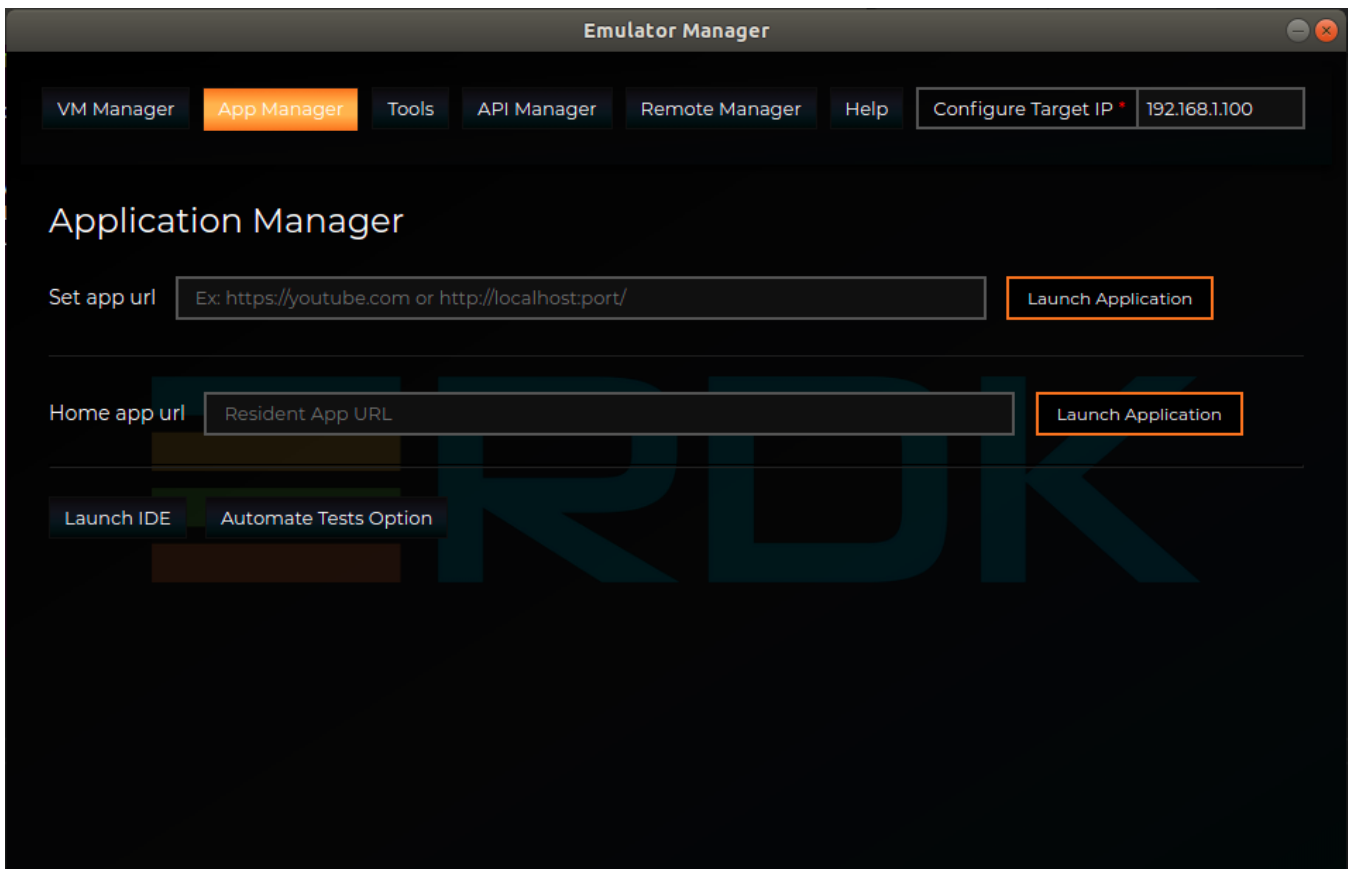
Emulator Manager

VM Manager App Manager Tools API Manager Remote Manager Help Configure Target IP * 192.168.1.100

Application Manager

Set app url Ex: https://youtube.com or http://localhost:port/ Launch Application

Home app url Resident App URL Launch Application

Launch IDE Automate Tests Option

RDK